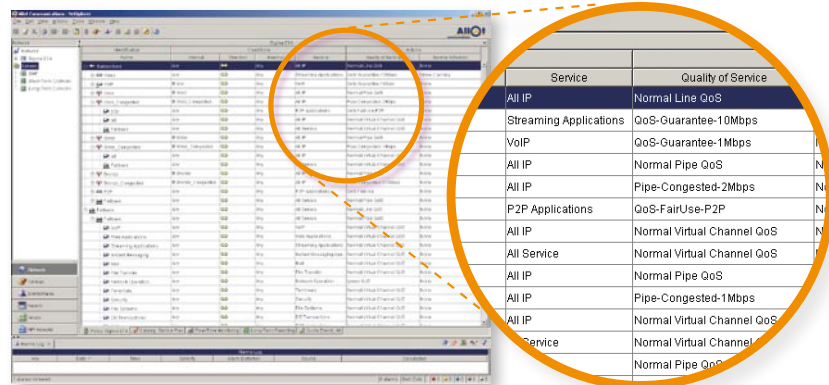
Allot Communications - NetXplorer

Allot

| Service | Quality of Service |
|---|---|
| All IP | Normal Line QoS |
| Streaming Applications | QoS-Guarantee-10Mbps |
| VoIP | QoS-Guarantee-1Mbps |
| All IP | Normal Pipe QoS |
| All IP | Pipe-Congested-2Mbps |
| P2P Applications | QoS-FairUse-P2P |
| All IP | Normal Virtual Channel QoS |
| All Service | Normal Virtual Channel QoS |
| All IP | Normal Pipe QoS |
| All IP | Pipe-Congested-1Mbps |
| All IP | Normal Virtual Channel QoS |
| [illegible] Service | Normal Virtual Channel QoS |
| | Normal Pipe QoS |